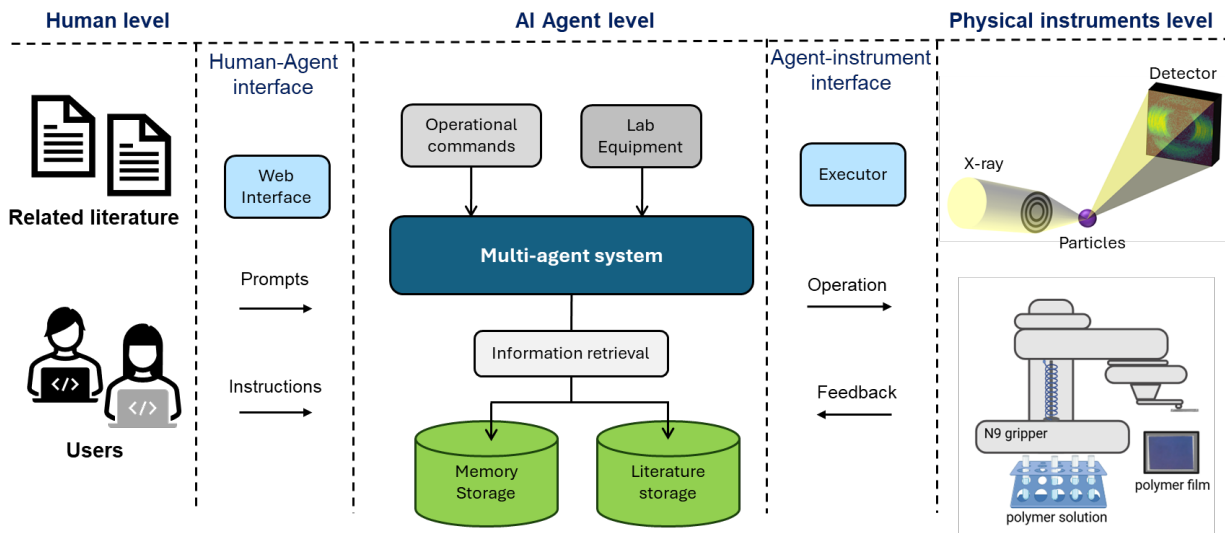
Human level

AI Agent level

Physical instruments level

Human-Agent interface

Agent-instrument interface

Related literature

Users

Web Interface

Prompts

Instructions

Operational commands

Lab Equipment

Multi-agent system

Information retrieval

Memory Storage

Literature storage

Executor

Operation

Feedback

Detector

X-ray

Particles

N9 gripper

polymer film

polymer solution